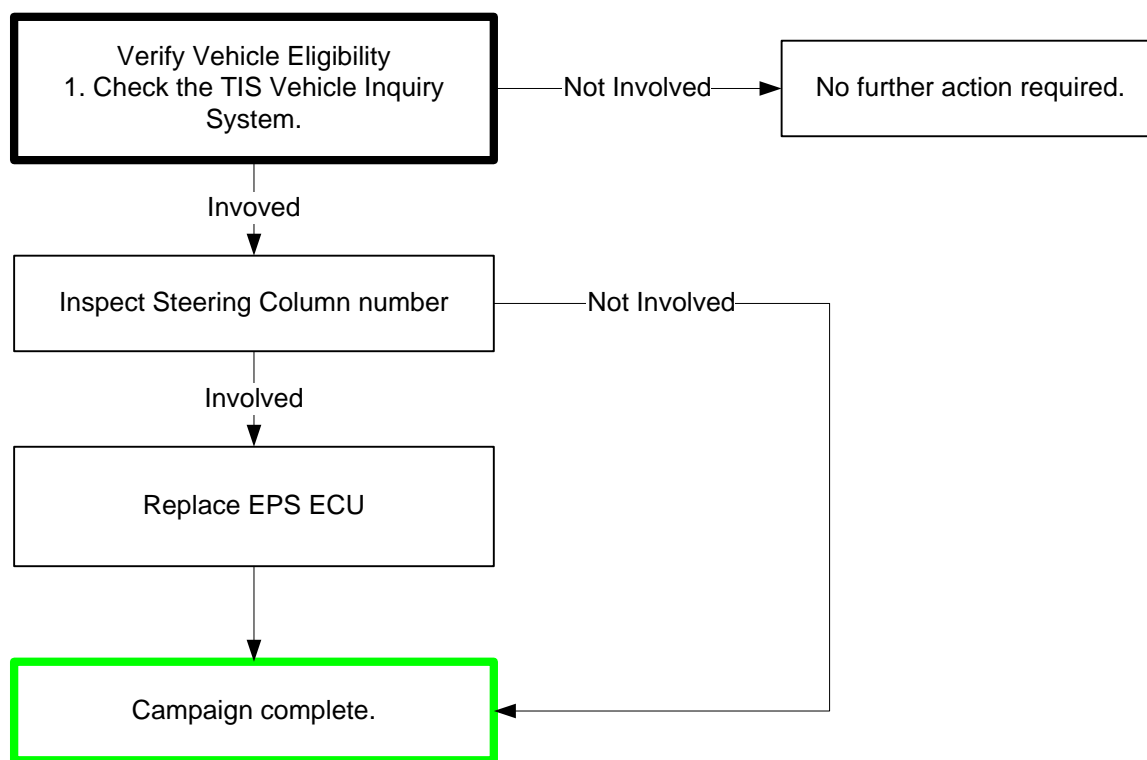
Verify Vehicle Eligibility
1. Check the TIS Vehicle Inquiry System.

Not Involved

No further action required.

Invoved

Inspect Steering Column number

Not Involved

Involved

Replace EPS ECU

Campaign complete.